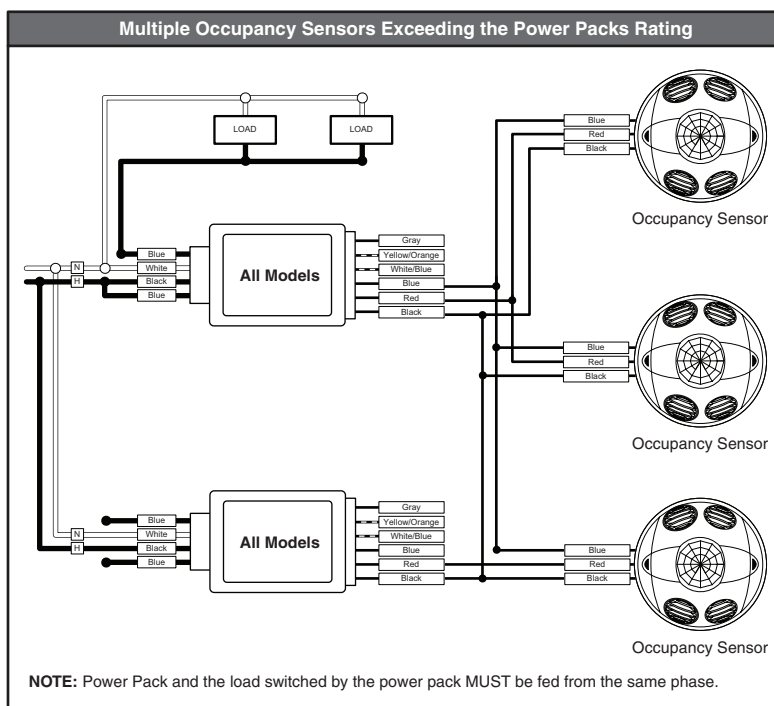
Multiple Occupancy Sensors Exceeding the Power Packs Rating

LOAD
LOAD

Blue
Red
Black

Occupancy Sensor

N
H

Blue
White
Black
Blue

All Models

Gray
Yellow/Orange
White/Blue
Blue
Red
Black

Blue
Red
Black

Occupancy Sensor

N
H

Blue
White
Black
Blue

All Models

Gray
Yellow/Orange
White/Blue
Blue
Red
Black

Blue
Red
Black

Occupancy Sensor

NOTE: Power Pack and the load switched by the power pack MUST be fed from the same phase.